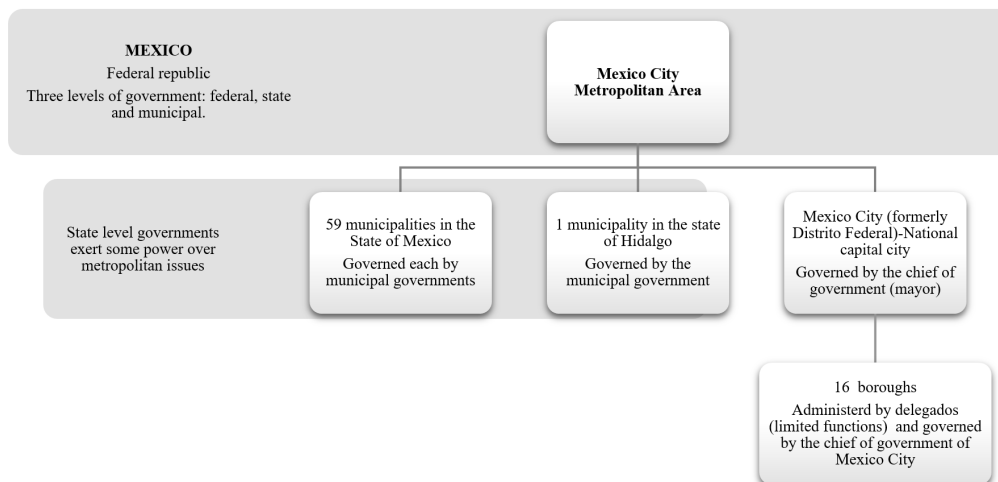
MEXICO
Federal republic
Three levels of government: federal, state and municipal.

Mexico City Metropolitan Area

State level governments exert some power over metropolitan issues

59 municipalities in the State of Mexico
Governed each by municipal governments

1 municipality in the state of Hidalgo
Governed by the municipal government

Mexico City (formerly Distrito Federal)-National capital city
Governed by the chief of government (mayor)

16 boroughs
Administerd by delegados (limited functions) and governed by the chief of government of Mexico City